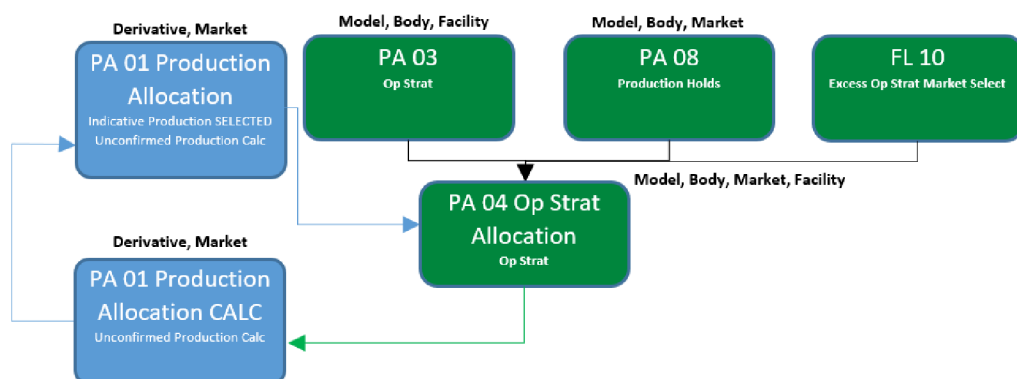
Derivative, Market

PA 01 Production Allocation
Indicative Production SELECTED
Unconfirmed Production Calc

Model, Body, Facility

PA 03
Op Strat

Model, Body, Market

PA 08
Production Holds

FL 10
Excess Op Strat Market Select

Model, Body, Market, Facility

PA 04 Op Strat Allocation
Op Strat

Derivative, Market

PA 01 Production Allocation CALC
Unconfirmed Production Calc